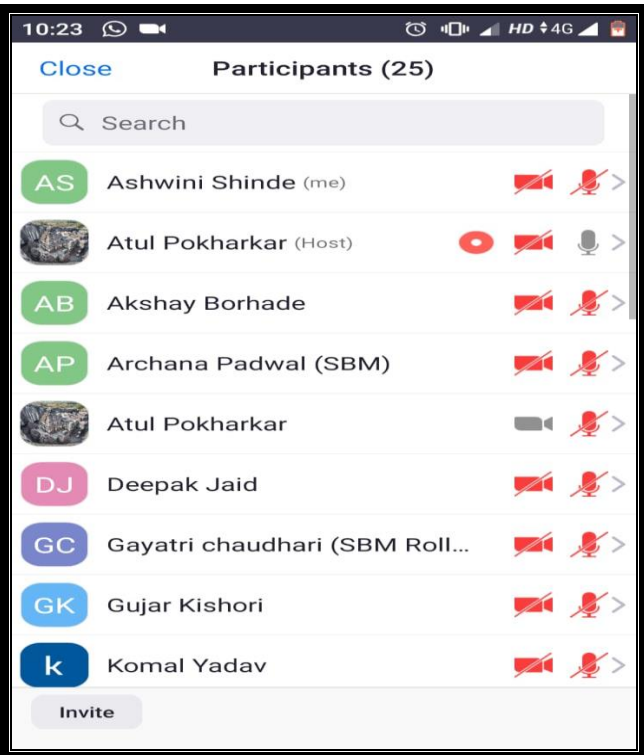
10:23

HD 4G

Close

Participants (25)

Search

AS Ashwini Shinde (me)

Atul Pokharkar (Host)

AB Akshay Borhade

AP Archana Padwal (SBM)

Atul Pokharkar

DJ Deepak Jaid

GC Gayatri chaudhari (SBM Roll...

GK Gujar Kishori

k Komal Yadav

Invite